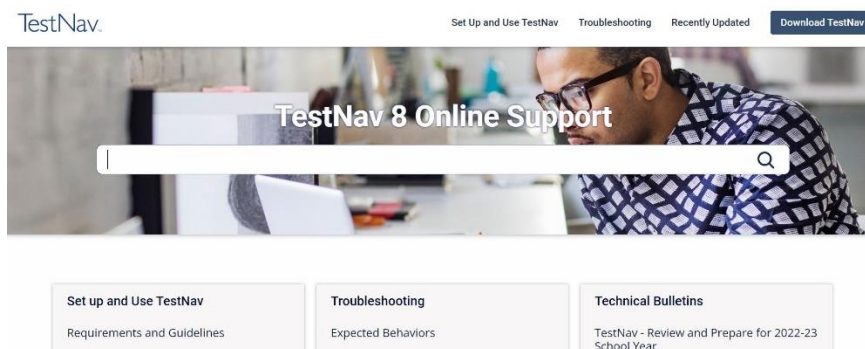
TestNav.

Set Up and Use TestNav Troubleshooting Recently Updated Download TestNav

TestNav 8 Online Support

Set up and Use TestNav

Requirements and Guidelines

Troubleshooting

Expected Behaviors

Technical Bulletins

TestNav - Review and Prepare for 2022-23 School Year